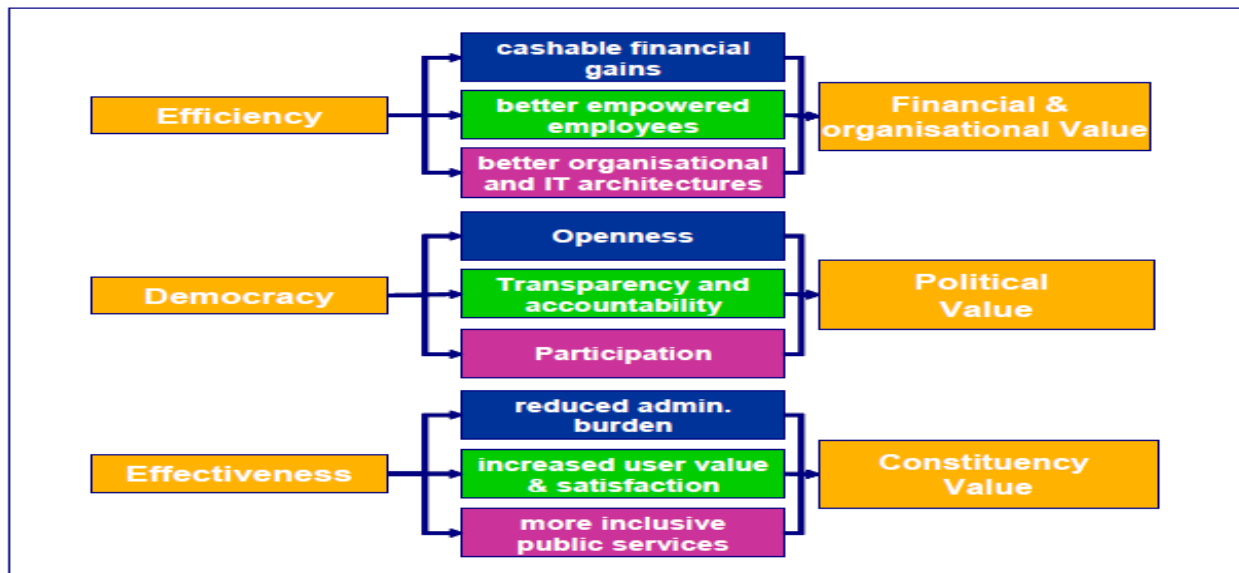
Efficiency

cashable financial gains

better empowered employees

better organisational and IT architectures

Financial & organisational Value

Democracy

Openness

Transparency and accountability

Participation

Political Value

Effectiveness

reduced admin. burden

increased user value & satisfaction

more inclusive public services

Constituency Value